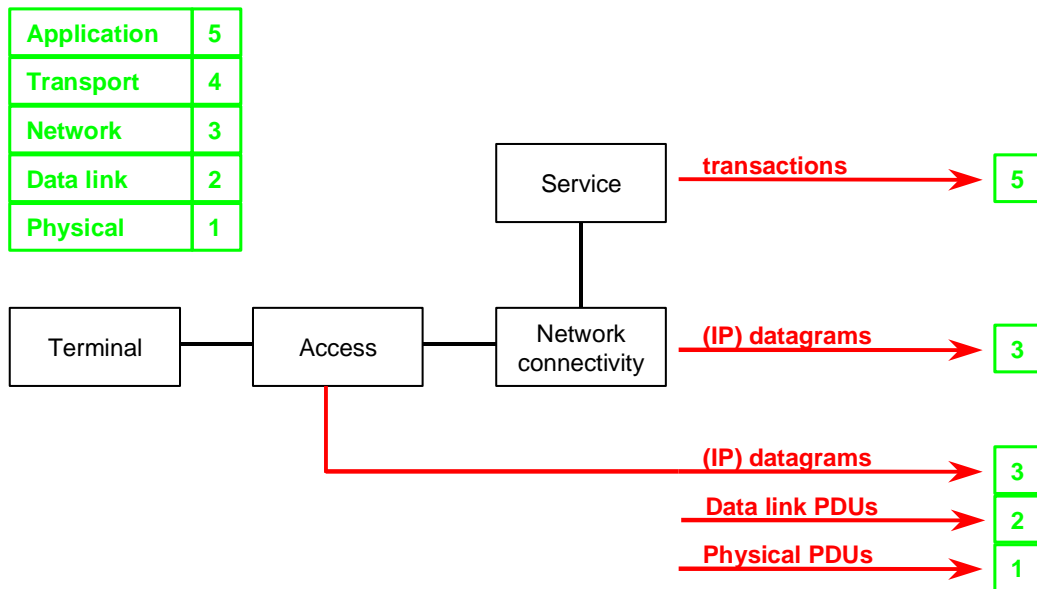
| Application | 5 |
|---|---|
| Transport | 4 |
| Network | 3 |
| Data link | 2 |
| Physical | 1 |

Service

transactions

5

Terminal

Access

Network connectivity

(IP) datagrams

3

(IP) datagrams

3

Data link PDUs

2

Physical PDUs

1